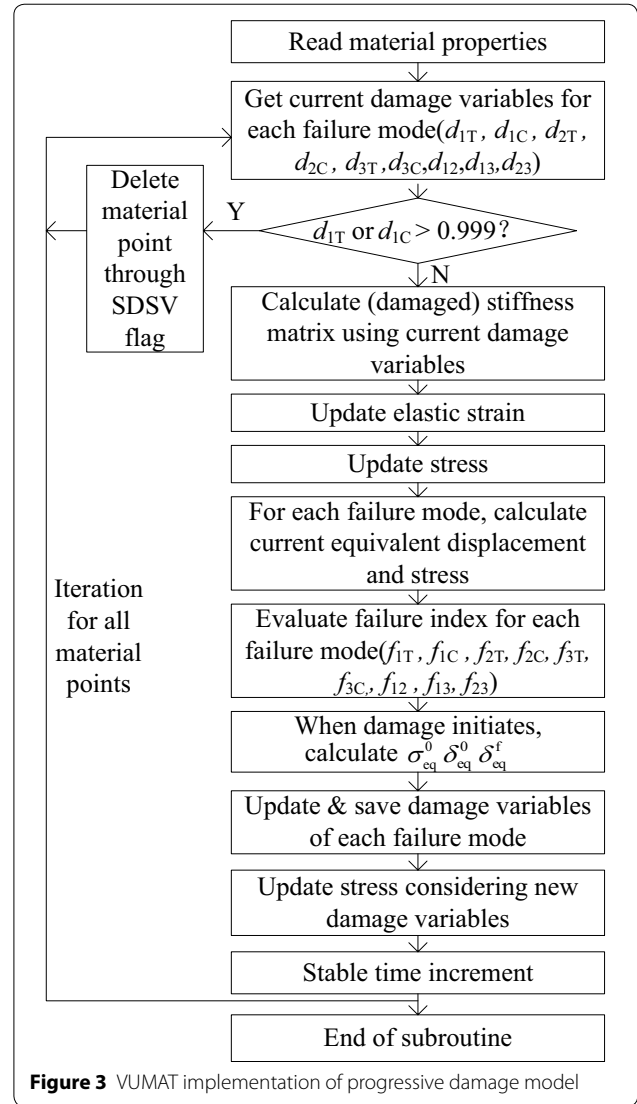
Read material properties

Get current damage variables for each failure mode($d_{1T}$ , $d_{1C}$ , $d_{2T}$ , $d_{2C}$ , $d_{3T}$ ,$d_{3C}$,$d_{12}$,$d_{13}$,$d_{23}$)

Delete material point through SDSV flag

Y

$d_{1T}$ or $d_{1C}$ > 0.999?

N

Calculate (damaged) stiffness matrix using current damage variables

Update elastic strain

Update stress

For each failure mode, calculate current equivalent displacement and stress

Iteration for all material points

Evaluate failure index for each failure mode($f_{1T}$ , $f_{1C}$ , $f_{2T}$, $f_{2C}$, $f_{3T}$, $f_{3C}$, $f_{12}$ , $f_{13}$, $f_{23}$)

When damage initiates, calculate $\sigma_{eq}^{0}$ $\delta_{eq}^{0}$ $\delta_{eq}^{f}$

Update & save damage variables of each failure mode

Update stress considering new damage variables

Stable time increment

End of subroutine

**Figure 3** VUMAT implementation of progressive damage model